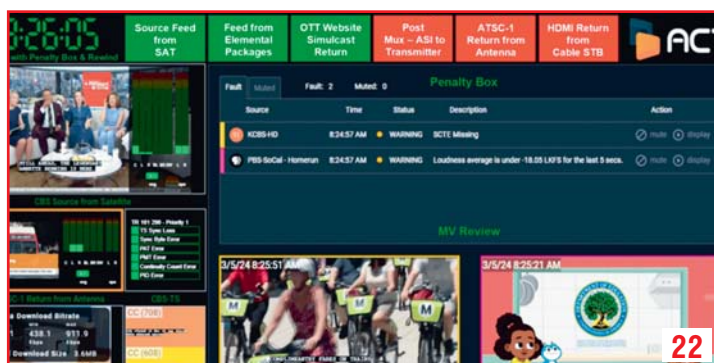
0:26:05
with Penalty Box & Rewind

Source Feed from SAT

Feed from Elemental Packages

OTT Website Simulcast Return

Post Mux – ASI to Transmitter

ATSC-1 Return from Antenna

HDMI Return from Cable STB

ACT

Fault Muted Fault: 2 Muted: 0

Penalty Box

| Source | Time | Status | Description | Action |
|---|---|---|---|---|
| KCBS-HD | 8:24:57 AM | WARNING | SCTE Missing | mute display |
| PBS-SoCal - Homerun | 8:24:57 AM | WARNING | Loudness average is under -18.05 LKFS for the last 5 secs. | mute display |

CBS Source from Satellite

TR 101 290 - Priority 1
TS Sync Loss
Sync Byte Error
PAT Error
PMT Error
Continuity Count Error
PID Error

MV Review

3/5/24 8:25:51 AM

3/5/24 8:25:21 AM

C-1 Return from Antenna

CBS-TS

Download Bitrate
438.1
911.9

CC (708)

Download Size 3.6MB

CC (608)

22